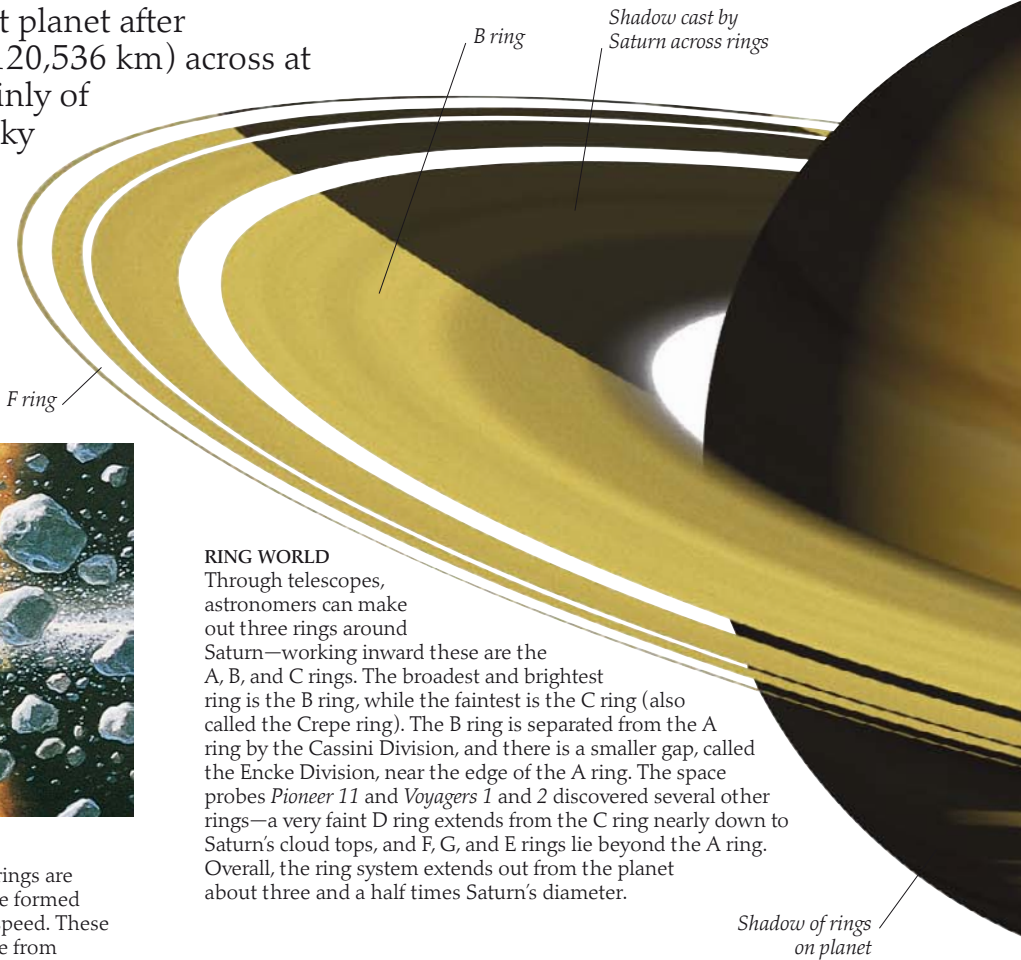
t planet after
120,536 km) across at
inly of
ky

B ring

Shadow cast by Saturn across rings

F ring

RING WORLD
Through telescopes, astronomers can make out three rings around Saturn—working inward these are the A, B, and C rings. The broadest and brightest ring is the B ring, while the faintest is the C ring (also called the Crepe ring). The B ring is separated from the A ring by the Cassini Division, and there is a smaller gap, called the Encke Division, near the edge of the A ring. The space probes *Pioneer 11* and *Voyagers 1* and *2* discovered several other rings—a very faint D ring extends from the C ring nearly down to Saturn's cloud tops, and F, G, and E rings lie beyond the A ring. Overall, the ring system extends out from the planet about three and a half times Saturn's diameter.

rings are
e formed
peed. These
e from

Shadow of rings on planet